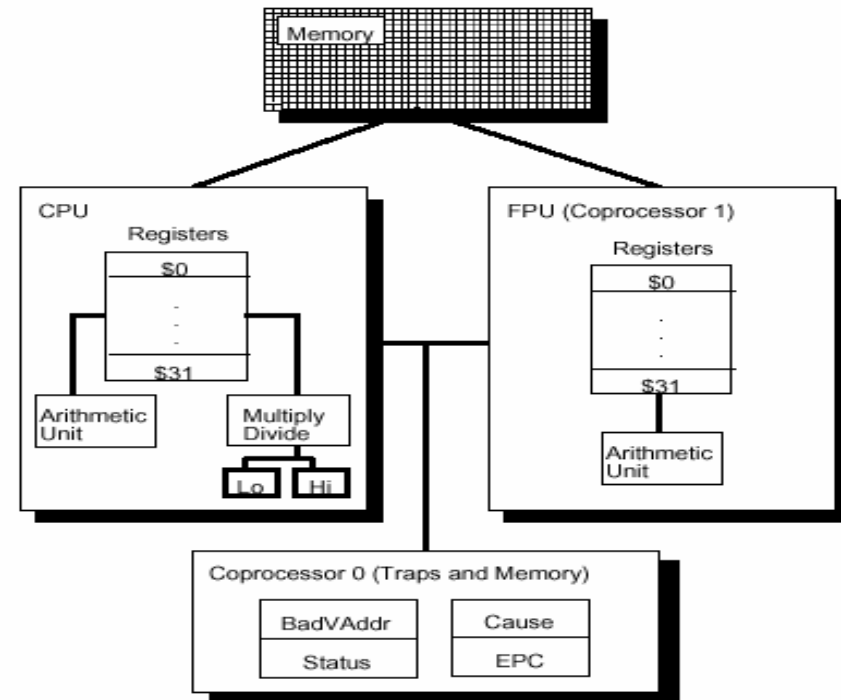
Memory

CPU

Registers

\$0

.
.
.

\$31

Arithmetic Unit

Multiply Divide

Lo

Hi

FPU (Coprocessor 1)

Registers

\$0

.
.
.

\$31

Arithmetic Unit

Coprocessor 0 (Traps and Memory)

BadVAddr

Status

Cause

EPC